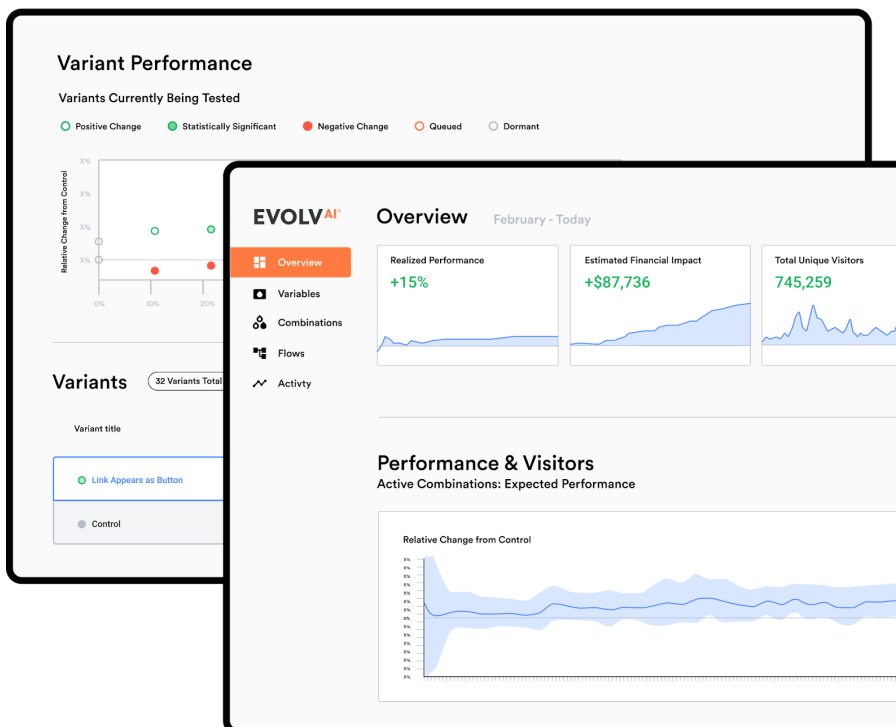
Variant Performance

Variants Currently Being Tested

Positive Change Statistically Significant Negative Change Queued Dormant

Relative Change from Control

X%
X%
X%
X%

0% 10% 20%

Variants 32 Variants Total

Variant title

Link Appears as Button

Control

EVOLV AI

Overview
Variables
Combinations
Flows
Activty

Overview February - Today

Realized Performance
+15%

Estimated Financial Impact
+$87,736

Total Unique Visitors
745,259

Performance & Visitors
Active Combinations: Expected Performance

Relative Change from Control